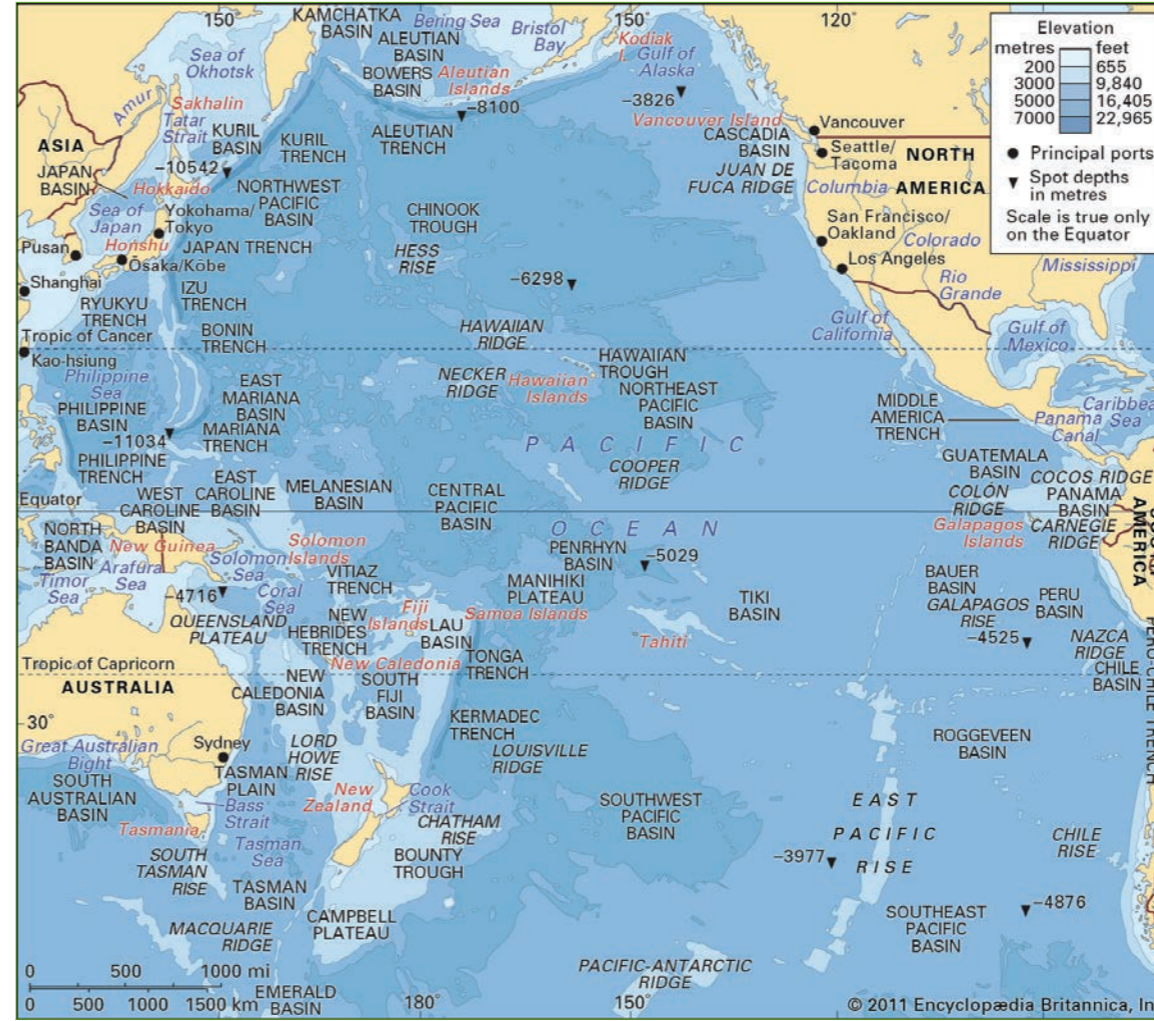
150° KAMCHATKA BASIN Bering Sea Bristol Bay 150° 120°

Elevation
| metres | feet |
|---|---|
| 200 | 655 |
| 3000 | 9,840 |
| 5000 | 16,405 |
| 7000 | 22,965 |

● Principal ports
▼ Spot depths in metres
Scale is true only on the Equator

Sea of Okhotsk
ALEUTIAN BASIN
BOWERS BASIN
Aleutian Islands
−8100
Kodiak I.
Gulf of Alaska
−3826
Amur
Sakhalin
Tatar Strait
ASIA
KURIL BASIN
KURIL TRENCH
ALEUTIAN TRENCH
Vancouver Island
Vancouver
CASCADIA BASIN
Seattle/ Tacoma
NORTH AMERICA
JAPAN BASIN
−10542
Hokkaido
NORTHWEST PACIFIC BASIN
JUAN DE FUCA RIDGE
Columbia
Sea of Japan
Yokohama/ Tokyo
CHINOOK TROUGH
San Francisco/ Oakland
Colorado
Pusan
Honshu
JAPAN TRENCH
HESS RISE
Ōsaka/Kōbe
Los Angeles
Mississippi
Shanghai
IZU TRENCH
−6298
Rio Grande
RYUKYU TRENCH
Tropic of Cancer
BONIN TRENCH
HAWAIIAN RIDGE
Gulf of California
Gulf of Mexico
Kao-hsiung
Philippine Sea
EAST MARIANA BASIN
NECKER RIDGE
Hawaiian Islands
HAWAIIAN TROUGH
NORTHEAST PACIFIC BASIN
MIDDLE AMERICA TRENCH
Caribbean Sea
PHILIPPINE BASIN
MARIANA TRENCH
−11034
Panama Canal
PHILIPPINE TRENCH
P A C I F I C
COOPER RIDGE
GUATEMALA BASIN
Equator
WEST CAROLINE BASIN
EAST CAROLINE BASIN
MELANESIAN BASIN
CENTRAL PACIFIC BASIN
COLÓN RIDGE
COCOS RIDGE
PANAMA BASIN
O C E A N
Galapagos Islands
CARNEGIE RIDGE
SOUTH AMERICA
NORTH BANDA BASIN
New Guinea
Solomon Sea
Solomon Islands
PENRHYN BASIN
−5029
Timor Sea
Arafura Sea
VITIAZ TRENCH
MANIHIKI PLATEAU
BAUER BASIN
PERU BASIN
−4716
Coral Sea
NEW HEBRIDES TRENCH
Fiji Islands
LAU BASIN
Samoa Islands
TIKI BASIN
GALAPAGOS RISE
QUEENSLAND PLATEAU
−4525
Tahiti
NAZCA RIDGE
New Caledonia
TONGA TRENCH
CHILE BASIN
PERU-CHILE TRENCH
Tropic of Capricorn
AUSTRALIA
NEW CALEDONIA BASIN
SOUTH FIJI BASIN
30°
KERMADEC TRENCH
Great Australian Bight
Sydney
LORD HOWE RISE
LOUISVILLE RIDGE
ROGGEVEEN BASIN
SOUTH AUSTRALIAN BASIN
TASMAN PLAIN
New Zealand
Cook Strait
Bass Strait
CHATHAM RISE
SOUTHWEST PACIFIC BASIN
EAST PACIFIC RISE
Tasmania
Tasman Sea
CHILE RISE
SOUTH TASMAN RISE
BOUNTY TROUGH
−3977
TASMAN BASIN
SOUTHEAST PACIFIC BASIN
−4876
MACQUARIE RIDGE
CAMPBELL PLATEAU
0 500 1000 mi
0 500 1000 1500 km
EMERALD BASIN
180°
PACIFIC-ANTARCTIC RIDGE
150°
© 2011 Encyclopædia Britannica, In